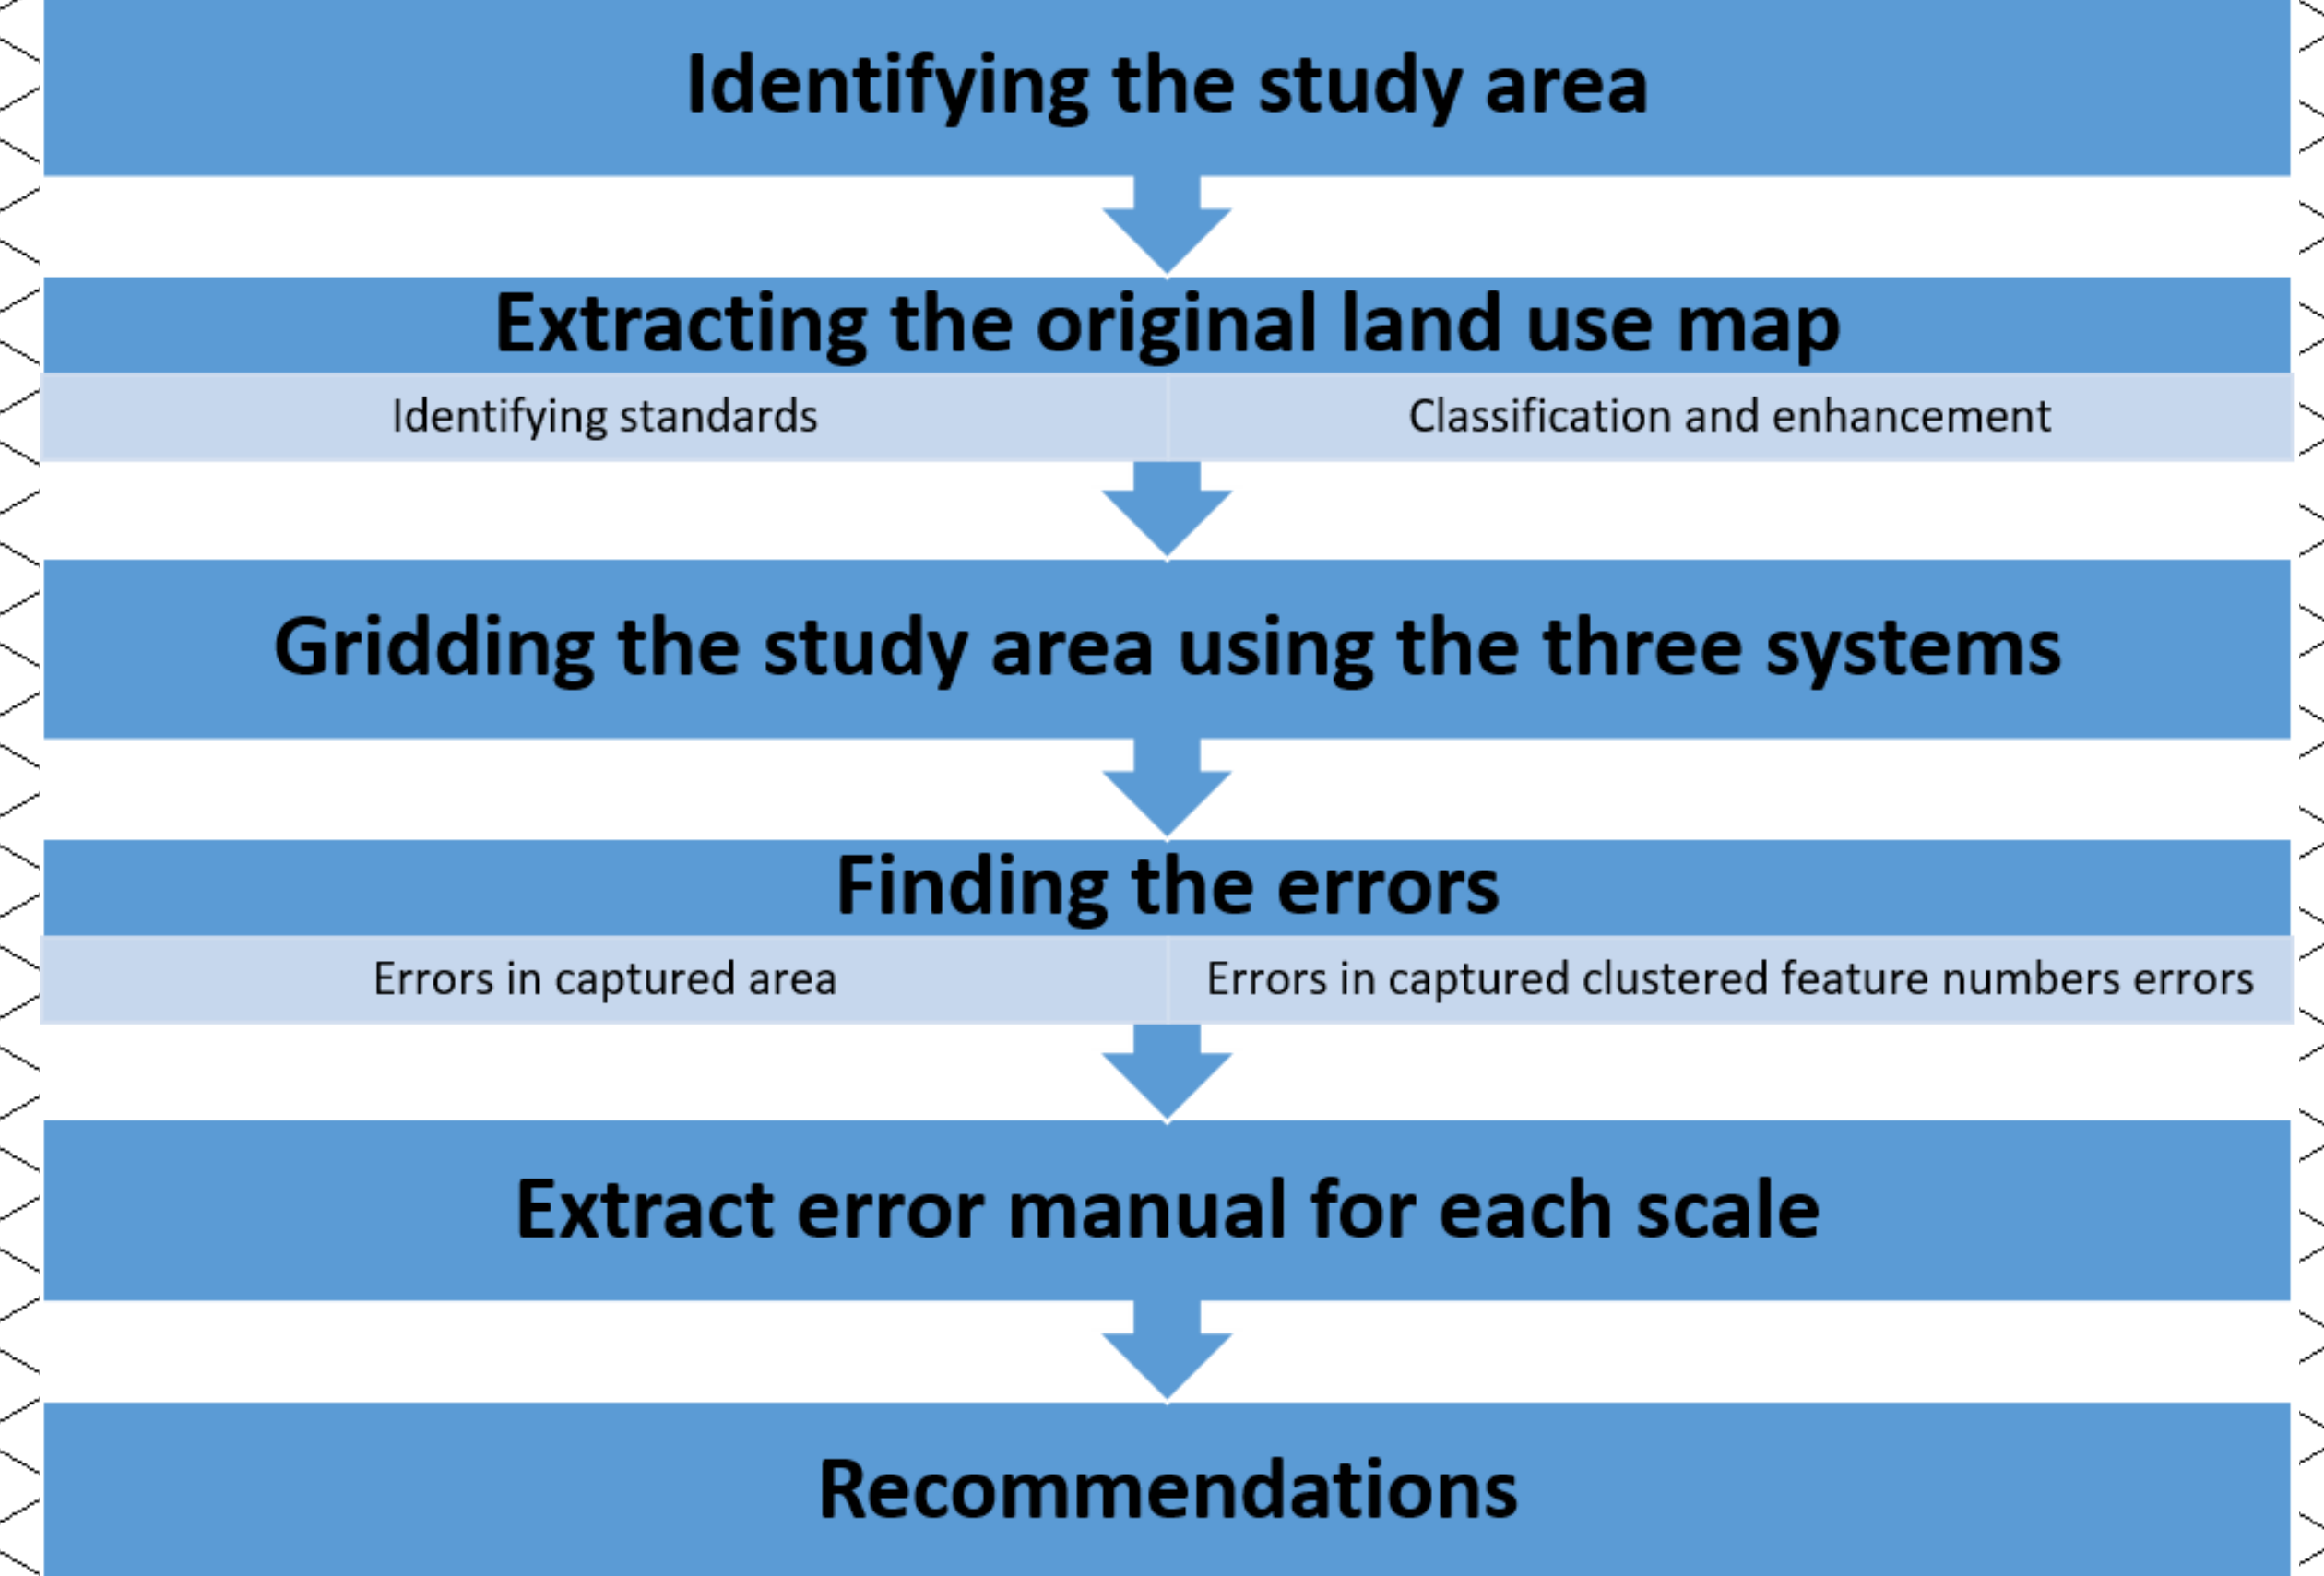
Identifying the study area

Extracting the original land use map

Identifying standards

Classification and enhancement

Gridding the study area using the three systems

Finding the errors

Errors in captured area

Errors in captured clustered feature numbers errors

Extract error manual for each scale

Recommendations